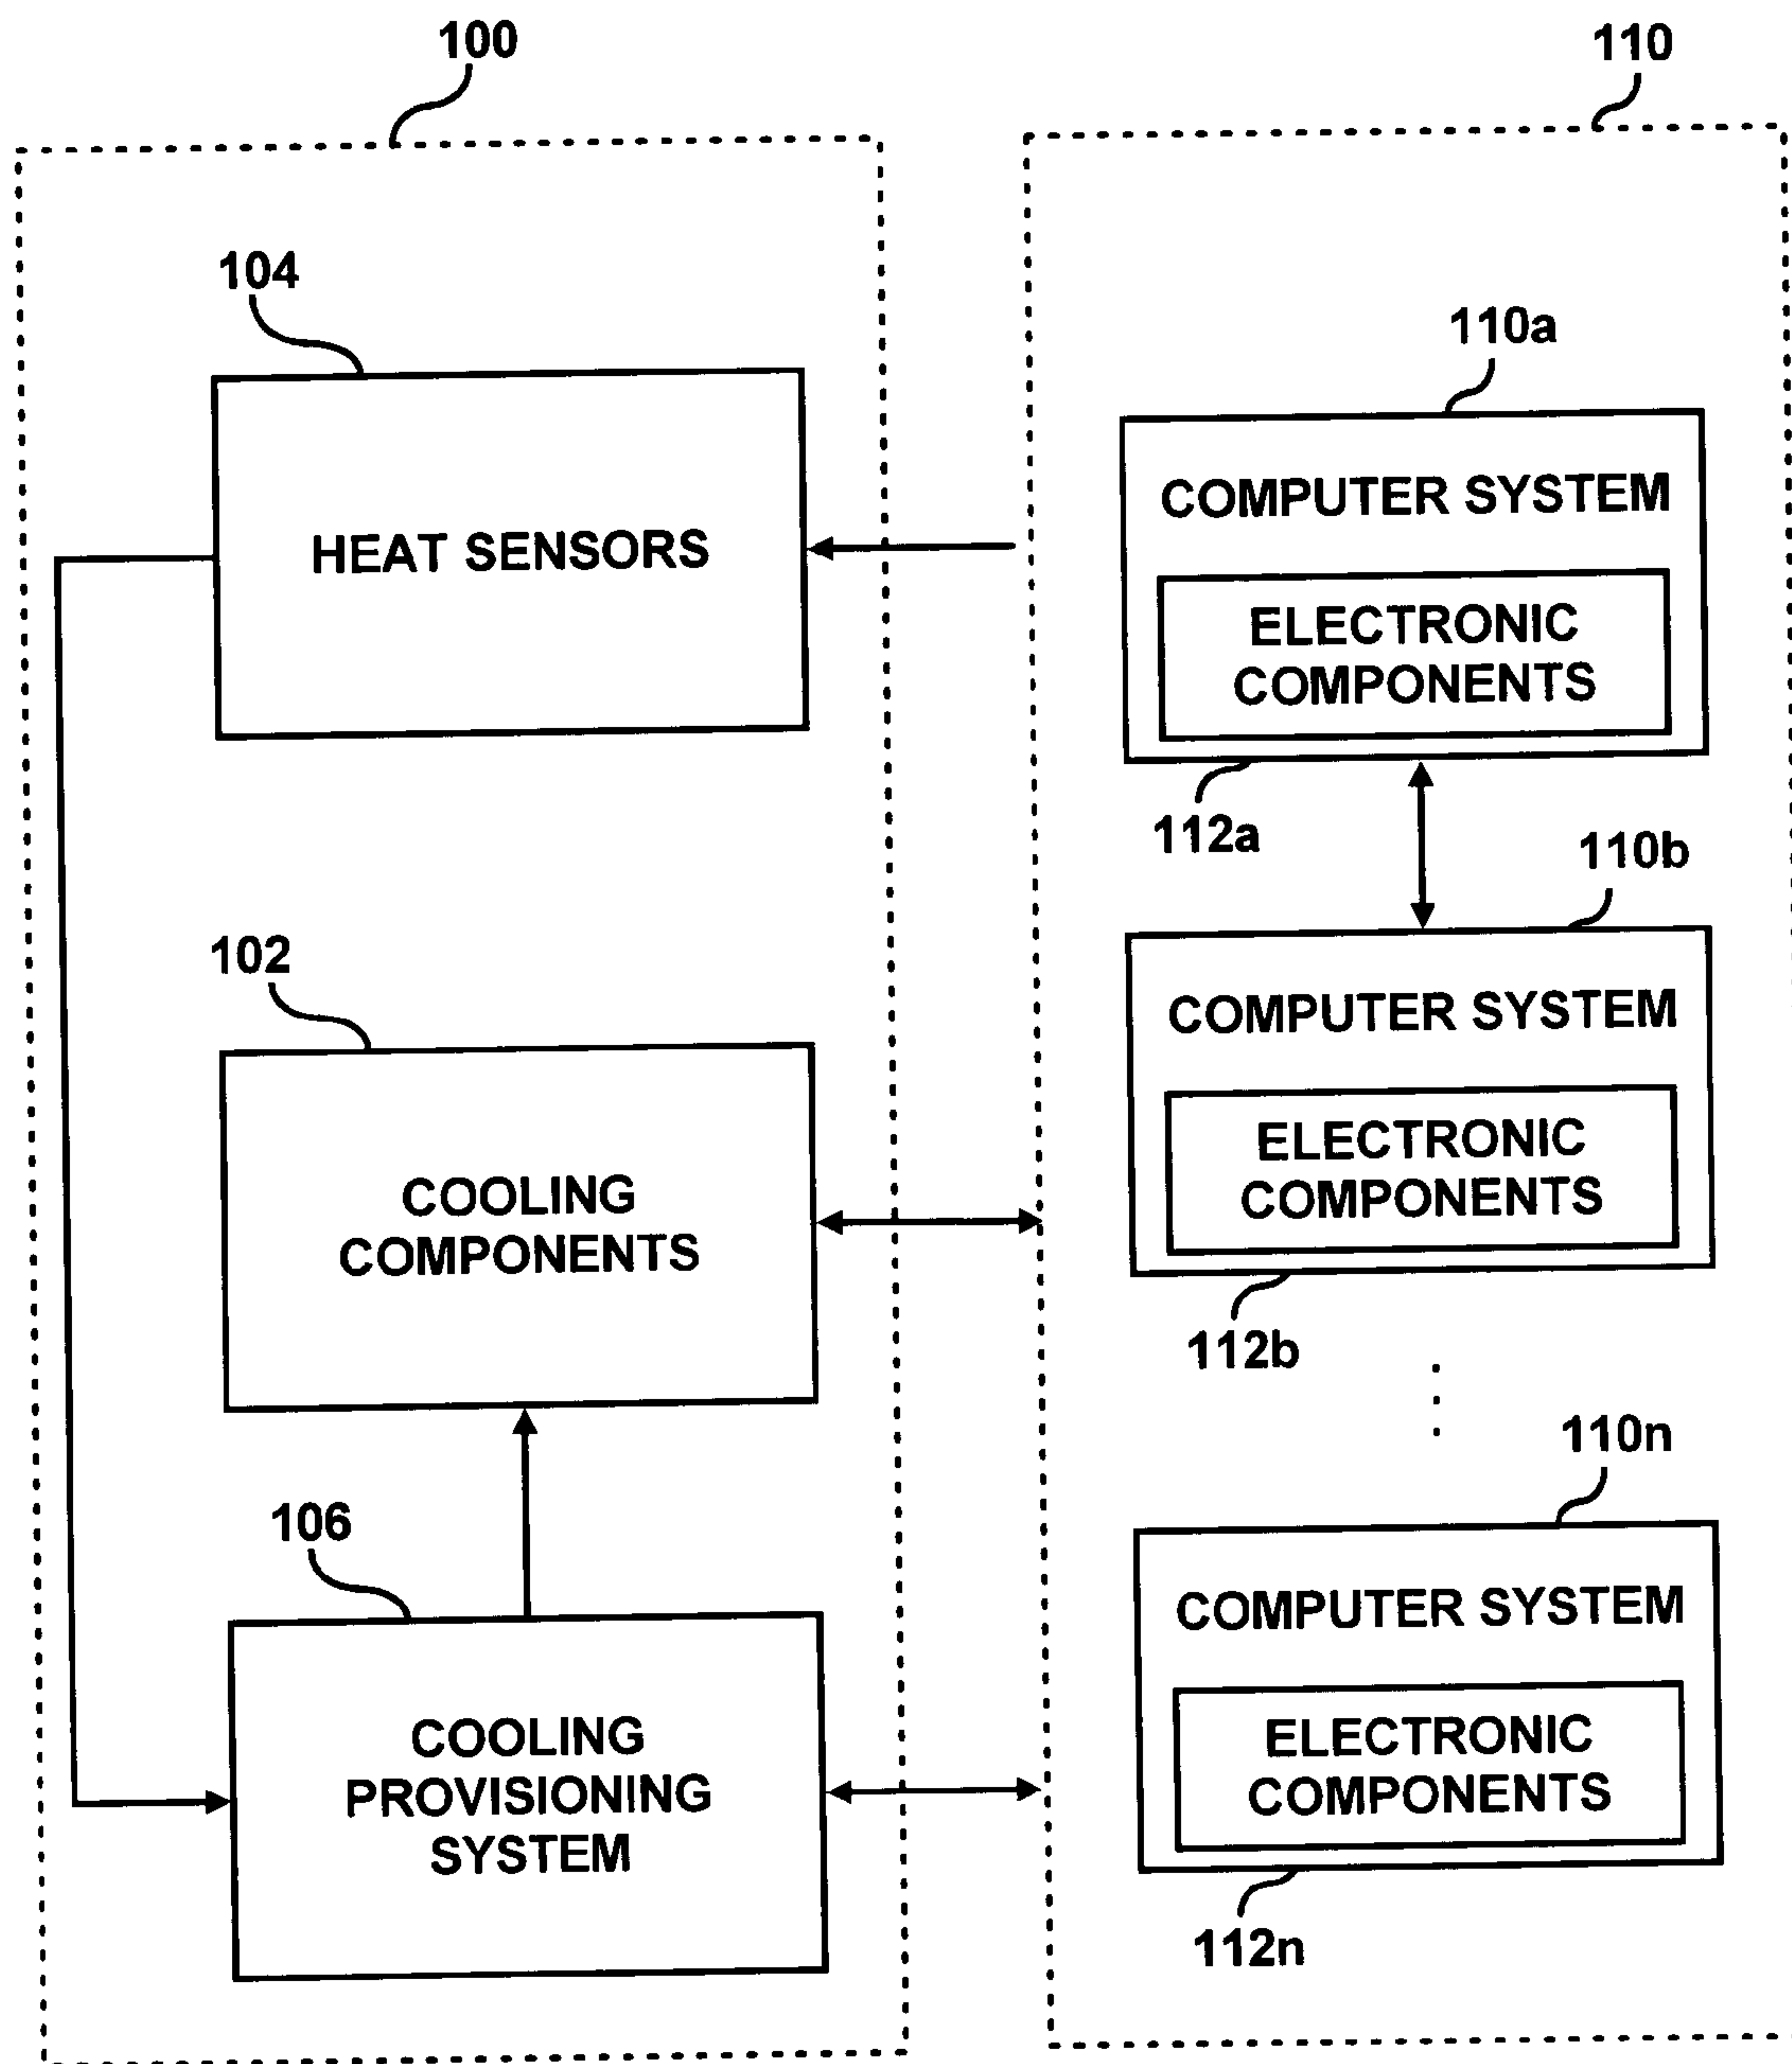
100

110

104

HEAT SENSORS

110a

COMPUTER SYSTEM

ELECTRONIC COMPONENTS

112a

110b

102

COMPUTER SYSTEM

ELECTRONIC COMPONENTS

COOLING COMPONENTS

112b

110n

106

COMPUTER SYSTEM

ELECTRONIC COMPONENTS

COOLING PROVISIONING SYSTEM

112n